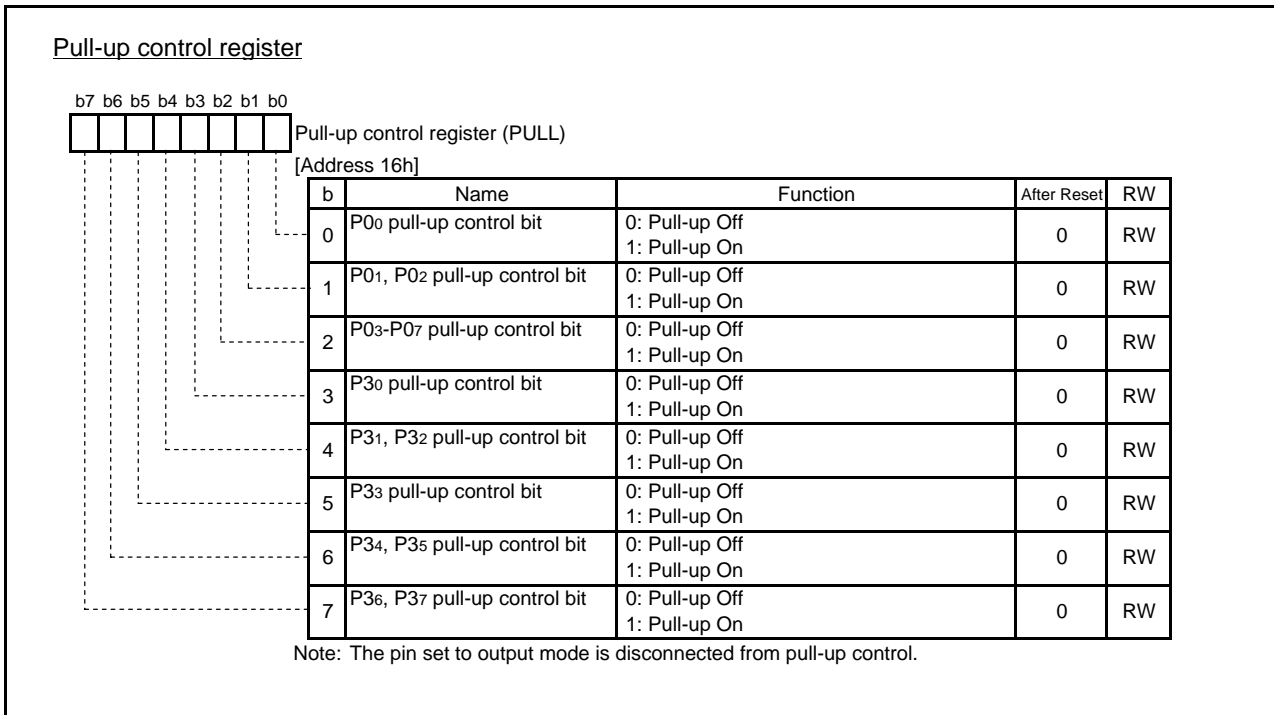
Pull-up control register

b7 b6 b5 b4 b3 b2 b1 b0

Pull-up control register (PULL)

[Address 16h]

| b | Name | Function | After Reset | RW |
|---|---|---|---|---|
| 0 | P0$_0$ pull-up control bit | 0: Pull-up Off<br>1: Pull-up On | 0 | RW |
| 1 | P0$_1$, P0$_2$ pull-up control bit | 0: Pull-up Off<br>1: Pull-up On | 0 | RW |
| 2 | P0$_3$-P0$_7$ pull-up control bit | 0: Pull-up Off<br>1: Pull-up On | 0 | RW |
| 3 | P3$_0$ pull-up control bit | 0: Pull-up Off<br>1: Pull-up On | 0 | RW |
| 4 | P3$_1$, P3$_2$ pull-up control bit | 0: Pull-up Off<br>1: Pull-up On | 0 | RW |
| 5 | P3$_3$ pull-up control bit | 0: Pull-up Off<br>1: Pull-up On | 0 | RW |
| 6 | P3$_4$, P3$_5$ pull-up control bit | 0: Pull-up Off<br>1: Pull-up On | 0 | RW |
| 7 | P3$_6$, P3$_7$ pull-up control bit | 0: Pull-up Off<br>1: Pull-up On | 0 | RW |

Note: The pin set to output mode is disconnected from pull-up control.